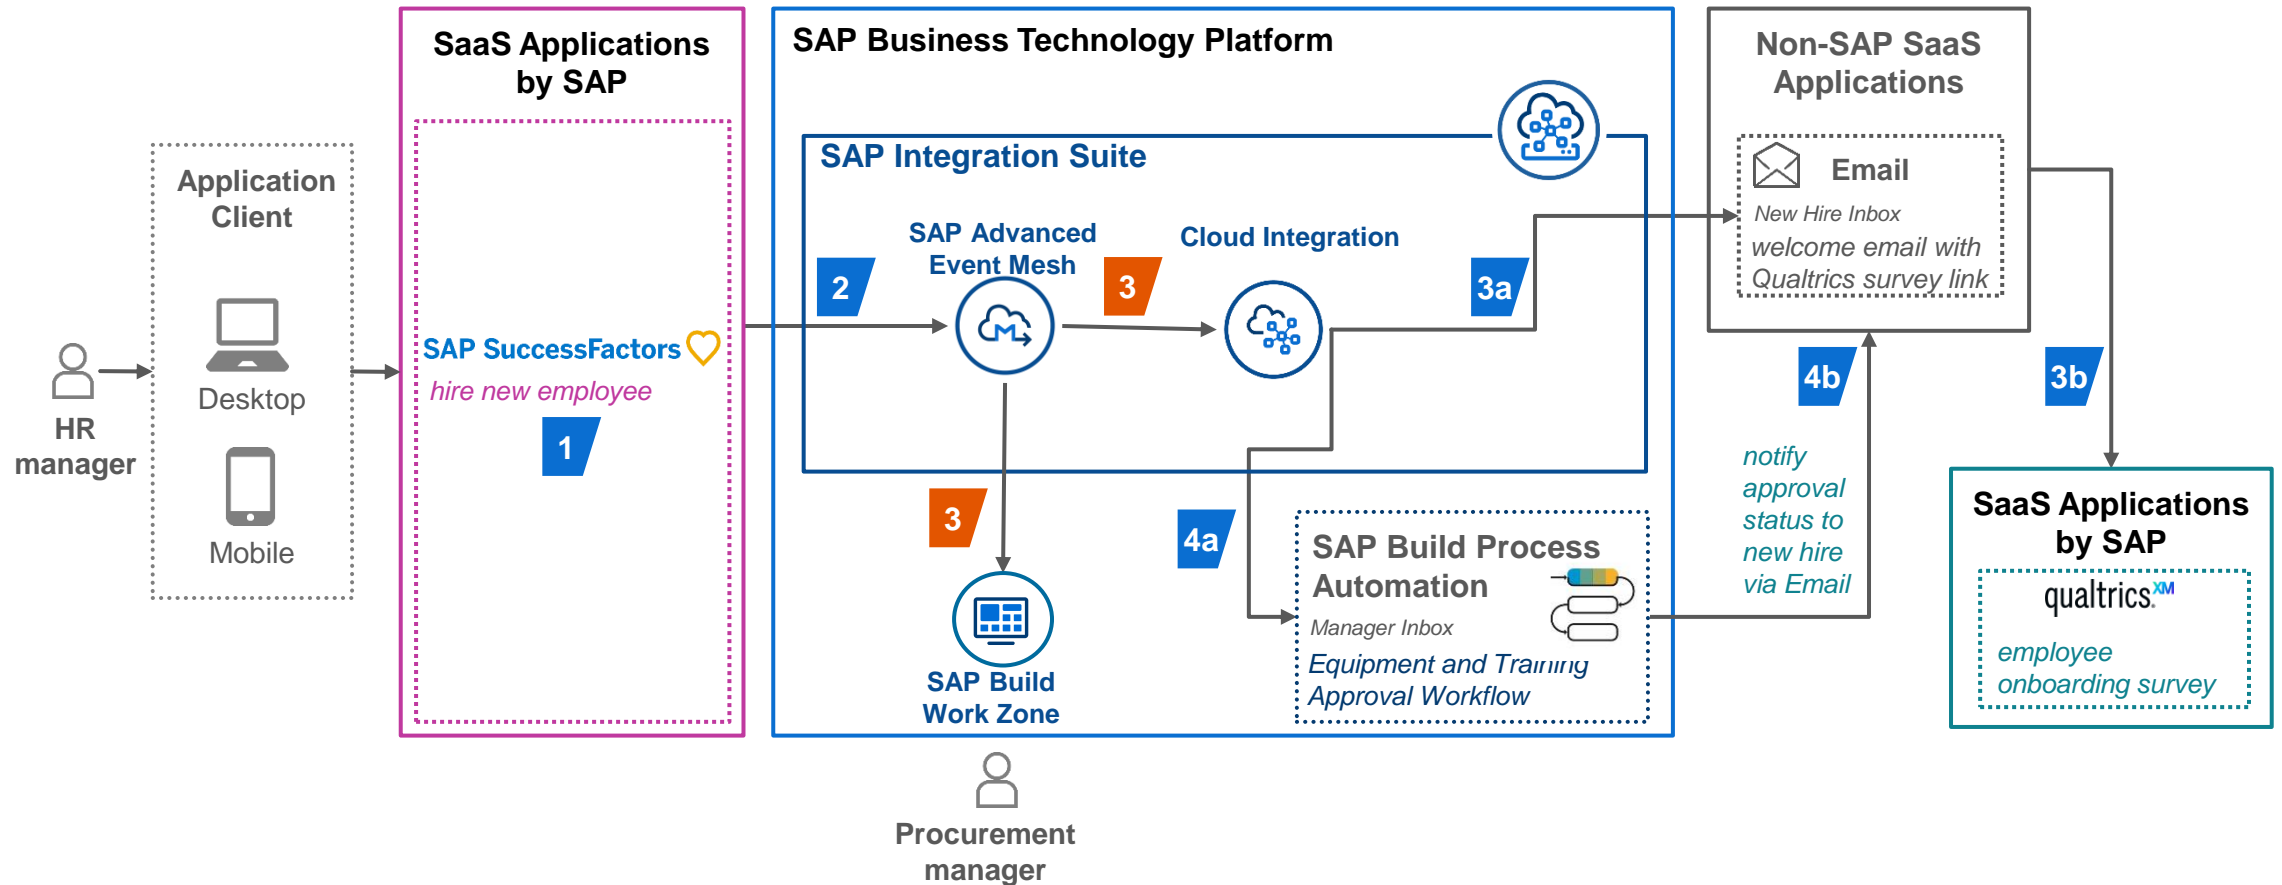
HR manager

Application Client

Desktop

Mobile

SaaS Applications by SAP

SAP SuccessFactors

hire new employee

1

SAP Business Technology Platform

SAP Integration Suite

2

SAP Advanced Event Mesh

3

Cloud Integration

3a

3

SAP Build Work Zone

4a

SAP Build Process Automation

Manager Inbox

Equipment and Training Approval Workflow

Procurement manager

Non-SAP SaaS Applications

Email

New Hire Inbox

welcome email with Qualtrics survey link

4b

notify approval status to new hire via Email

3b

SaaS Applications by SAP

qualtrics$^{XM}$

employee onboarding survey